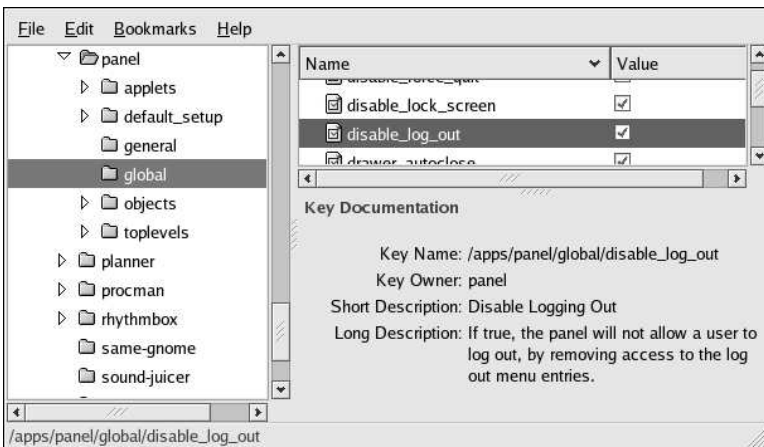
File Edit Bookmarks Help

panel
applets
default_setup
general
global
objects
toplevels
planner
procman
rhythmbox
same-gnome
sound-juicer

| Name | Value |
|---|---|
| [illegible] | |
| disable_lock_screen | ✓ |
| disable_log_out | ✓ |
| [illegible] | ✓ |

Key Documentation

Key Name: /apps/panel/global/disable_log_out
Key Owner: panel
Short Description: Disable Logging Out
Long Description: If true, the panel will not allow a user to log out, by removing access to the log out menu entries.

/apps/panel/global/disable_log_out